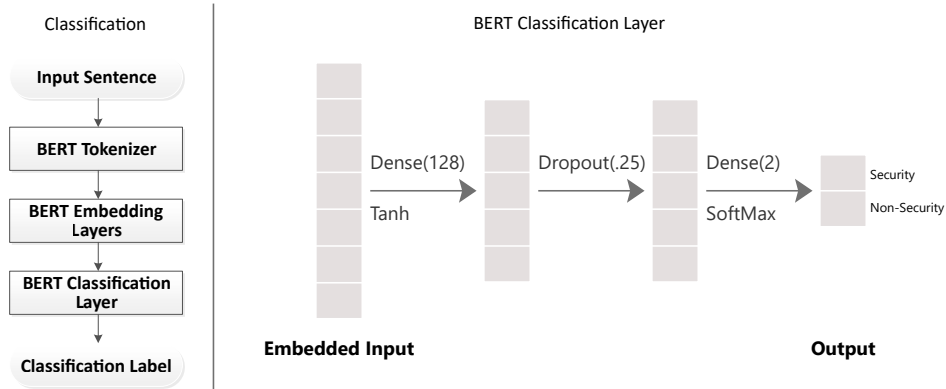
Classification

Input Sentence

BERT Tokenizer

BERT Embedding Layers

BERT Classification Layer

Classification Label

BERT Classification Layer

Dense(128)
Tanh

Dropout(.25)

Dense(2)
SoftMax

Security
Non-Security

Embedded Input

Output